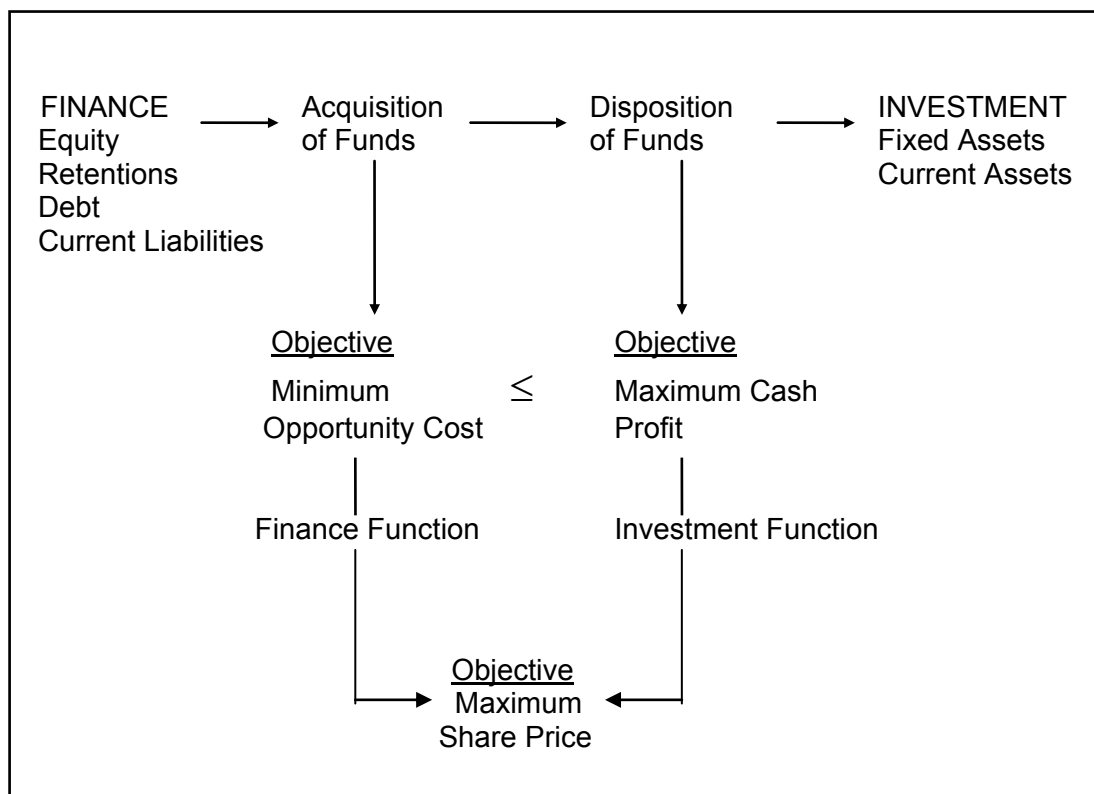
FINANCE
Equity
Retentions
Debt
Current Liabilities

Acquisition of Funds

Disposition of Funds

INVESTMENT
Fixed Assets
Current Assets

Objective
Minimum Opportunity Cost

$\leq$

Objective
Maximum Cash Profit

Finance Function

Investment Function

Objective
Maximum Share Price